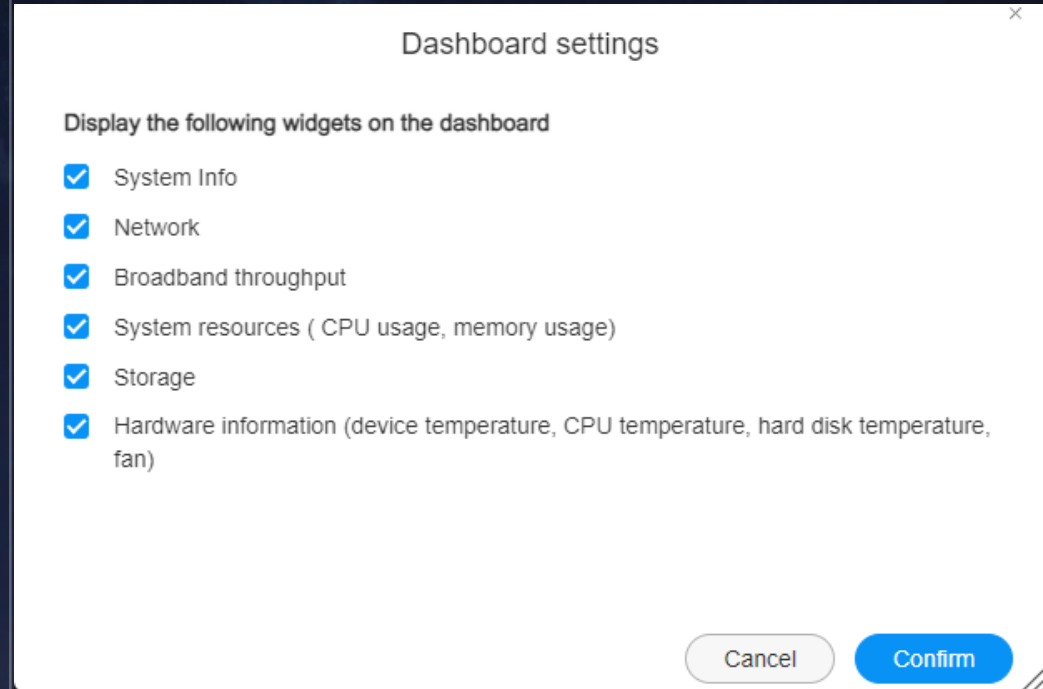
×

Dashboard settings

Display the following widgets on the dashboard

System Info

Network

Broadband throughput

System resources ( CPU usage, memory usage)

Storage

Hardware information (device temperature, CPU temperature, hard disk temperature, fan)

Cancel

Confirm